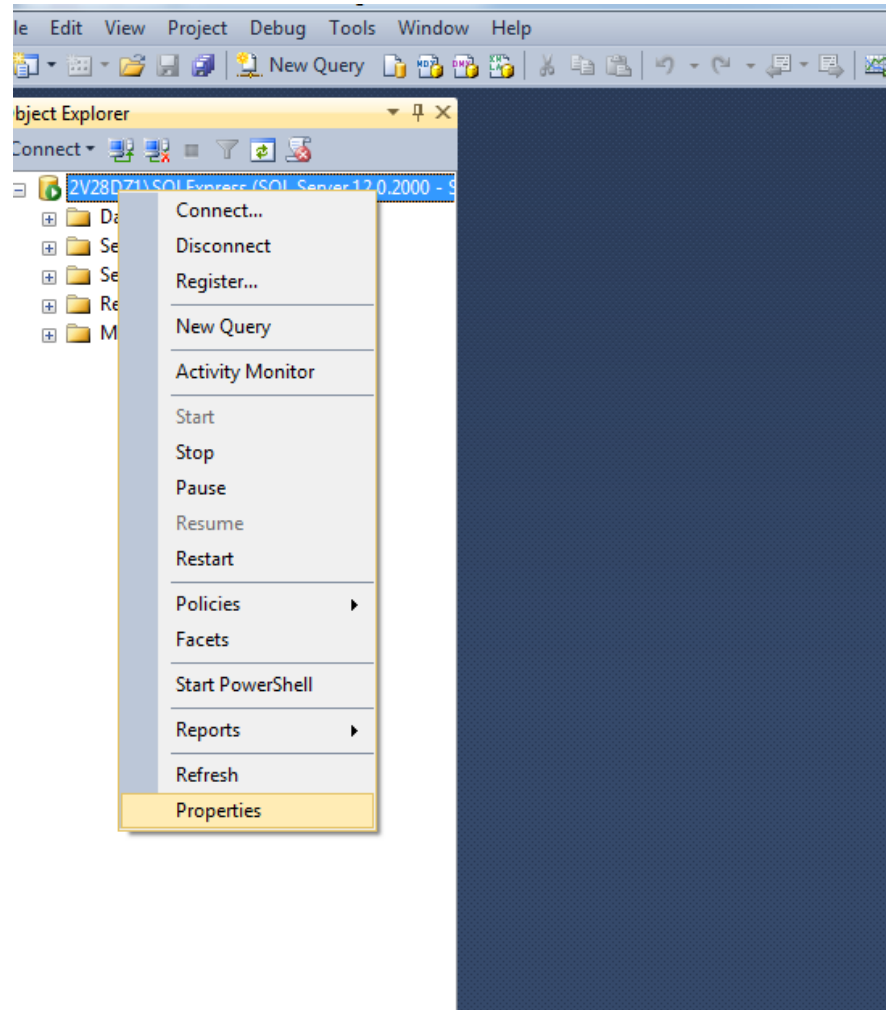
le Edit View Project Debug Tools Window Help

New Query

bject Explorer

Connect

2V28DZ1\SQLExpress (SQL Server 12.0.2000 - S

Da

Se

Se

Re

M

Connect...
Disconnect
Register...
New Query
Activity Monitor
Start
Stop
Pause
Resume
Restart
Policies
Facets
Start PowerShell
Reports
Refresh
Properties